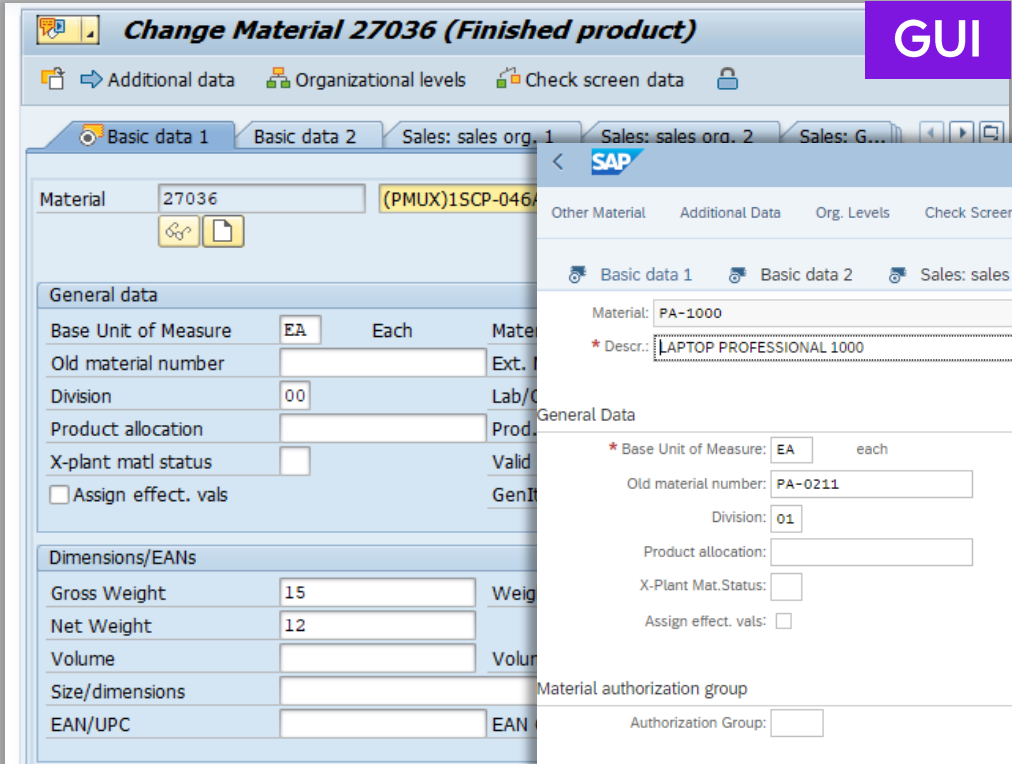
Change Material 27036 (Finished product)

GUI

Additional data  Organizational levels  Check screen data

Basic data 1  Basic data 2  Sales: sales org. 1  Sales: sales org. 2  Sales: G...

Material 27036 (PMUX)1SCP-046A

General data
Base Unit of Measure EA Each
Old material number
Division 00
Product allocation
X-plant matl status
Assign effect. vals

Mater
Ext.
Lab/O
Prod.
Valid
GenIt

Dimensions/EANs
Gross Weight 15
Net Weight 12
Volume
Size/dimensions
EAN/UPC

Weig
Volum
EAN

SAP

Other Material  Additional Data  Org. Levels  Check Screen

Basic data 1  Basic data 2  Sales: sales

Material: PA-1000
* Descr.: LAPTOP PROFESSIONAL 1000

General Data
* Base Unit of Measure: EA each
Old material number: PA-0211
Division: 01
Product allocation:
X-Plant Mat.Status:
Assign effect. vals:

Material authorization group
Authorization Group: